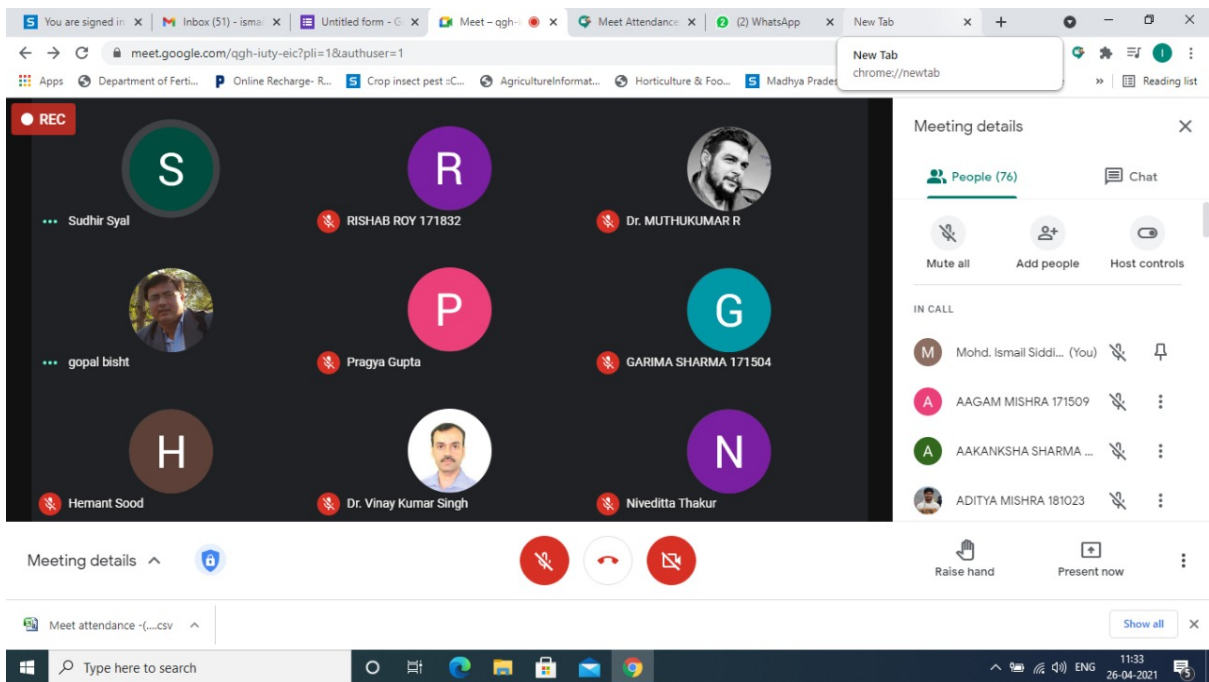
You are signed in × Inbox (51) - isma × Untitled form - G × Meet – qgh-i × Meet Attendance × (2) WhatsApp × New Tab × +

meet.google.com/qgh-iuty-eic?pli=1&authuser=1

New Tab
chrome://newtab

Apps Department of Ferti... Online Recharge- R... Crop insect pest ::C... AgricultureInformat... Horticulture & Foo... Madhya Prades » Reading list

REC

S
Sudhir Syal

R
RISHAB ROY 171832

Dr. MUTHUKUMAR R

gopal bisht

P
Pragya Gupta

G
GARIMA SHARMA 171504

H
Hemant Sood

Dr. Vinay Kumar Singh

N
Niveditta Thakur

Meeting details

People (76)

Chat

Mute all

Add people

Host controls

IN CALL

M Mohd. Ismail Siddi... (You)

A AAGAM MISHRA 171509

A AAKANKSHA SHARMA ...

ADITYA MISHRA 181023

Meeting details ^

Raise hand

Present now

Meet attendance -(....csv ^

Show all

Type here to search

ENG 11:33 26-04-2021